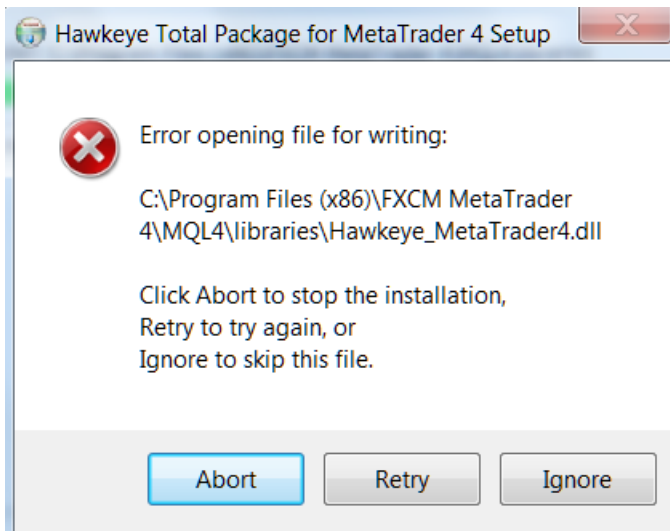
Hawkeye Total Package for MetaTrader 4 Setup

Error opening file for writing:

C:\Program Files (x86)\FXCM MetaTrader 4\MQL4\libraries\Hawkeye_MetaTrader4.dll

Click Abort to stop the installation,
Retry to try again, or
Ignore to skip this file.

Abort | Retry | Ignore